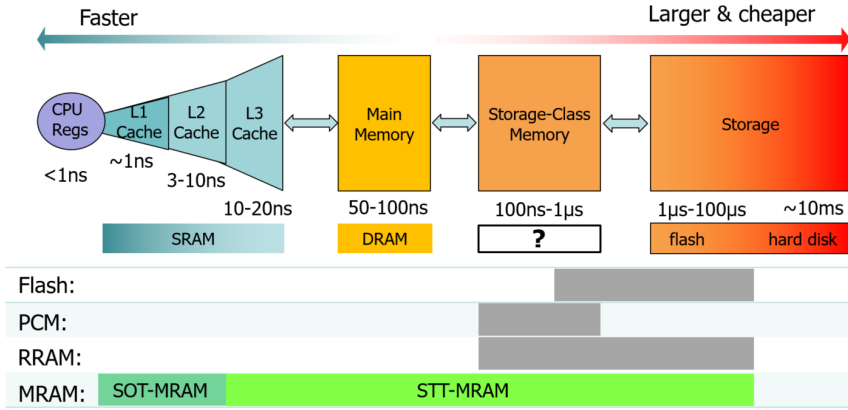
Faster

Larger & cheaper

CPU Regs

L1 Cache

L2 Cache

L3 Cache

Main Memory

Storage-Class Memory

Storage

<1ns

~1ns

3-10ns

10-20ns

50-100ns

100ns-1μs

1μs-100μs

~10ms

SRAM

DRAM

?

flash

hard disk

Flash:

PCM:

RRAM:

MRAM:

SOT-MRAM

STT-MRAM